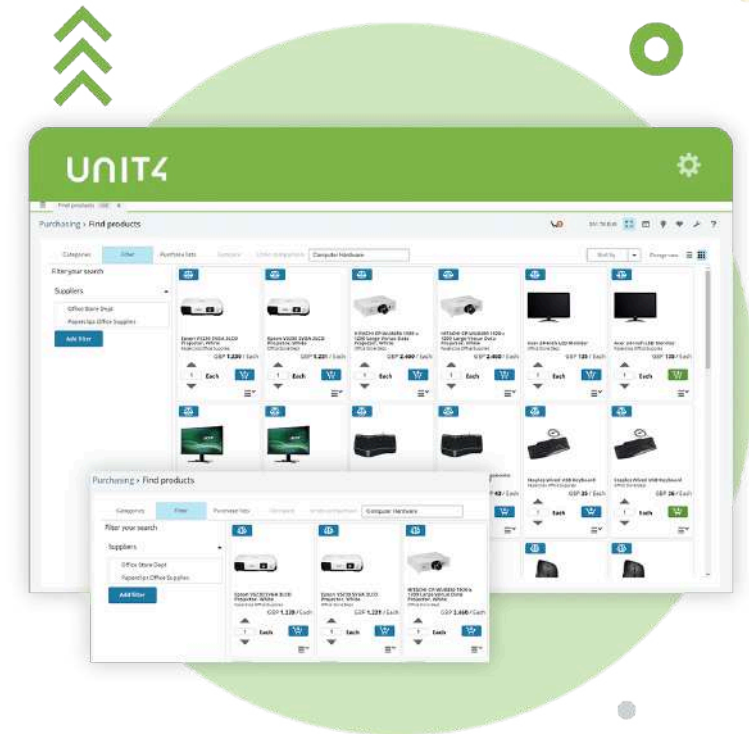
UNIT4

Find products

Purchasing › Find products

Categories Filter Purchase lists Compare Computer Hardware

Sort by Change view

Filter your search

Suppliers

Office Store Dept

Paperclips Office Supplies

Add filter

Epson EB-X05 XGA 3LCD Projector, White
GBP 1,220 / Each

Epson VS230 SVGA 3LCD Projector, White
GBP 1,221 / Each

GBP 2,400 / Each

GBP 2,400 / Each

Acer LED Monitor
GBP 125 / Each

Acer LED Monitor
GBP 128 / Each

Each

GBP 42 / Each

Keyboard
GBP 25 / Each

Keyboard
GBP 26 / Each

Purchasing › Find products

Categories Filter Purchase lists Compare Computer Hardware

Filter your search

Suppliers

Office Store Dept

Paperclips Office Supplies

Add filter

Epson VS230 SVGA 3LCD Projector, White
GBP 1,220 / Each

Epson VS230 SVGA 3LCD Projector, White
GBP 1,221 / Each

HITACHI CP-WU8450 1920 x 1200 Large Venue Data Projector, White
GBP 2,400 / Each

1 Each